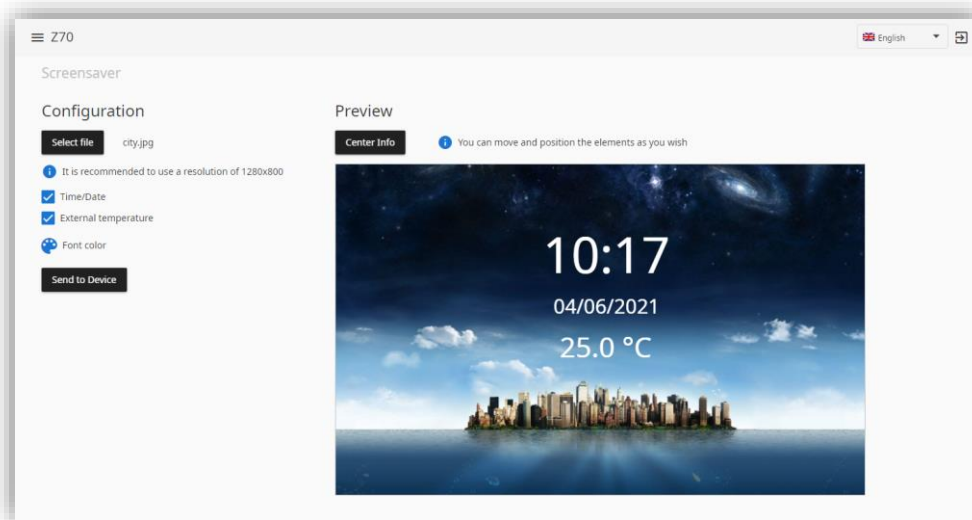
≡ Z70

English

Screensaver

Configuration

Select file city.jpg

It is recommended to use a resolution of 1280x800

Time/Date

External temperature

Font color

Send to Device

Preview

Center Info

You can move and position the elements as you wish

10:17

04/06/2021

25.0 °C